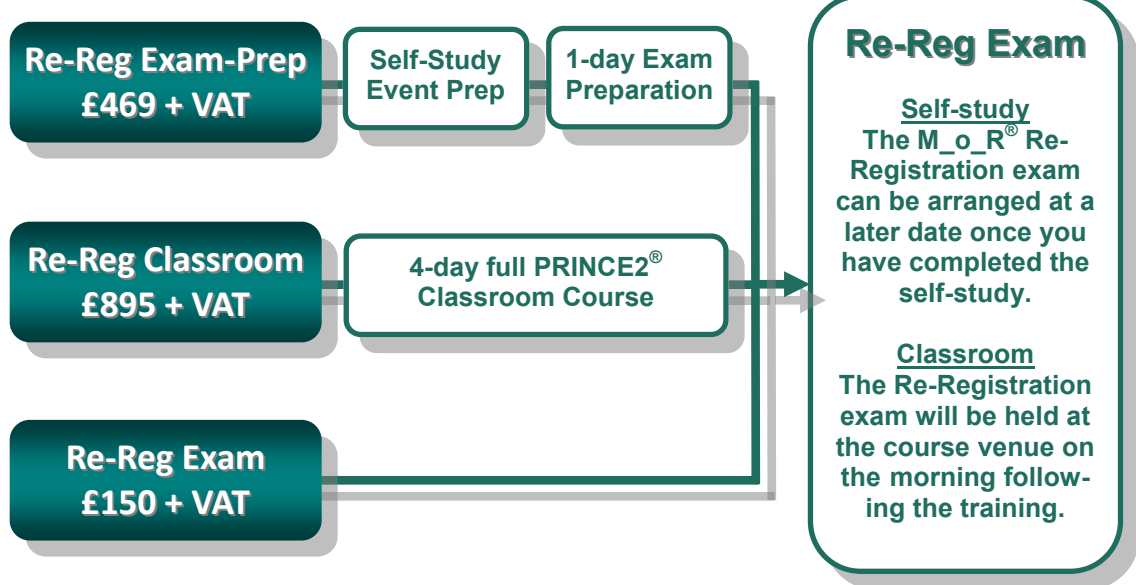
Re-Reg Exam-Prep
£469 + VAT

Self-Study Event Prep

1-day Exam Preparation

Re-Reg Classroom
£895 + VAT

4-day full PRINCE2® Classroom Course

Re-Reg Exam
£150 + VAT

Re-Reg Exam

Self-study
The M_o_R® Re-Registration exam can be arranged at a later date once you have completed the self-study.

Classroom
The Re-Registration exam will be held at the course venue on the morning following the training.